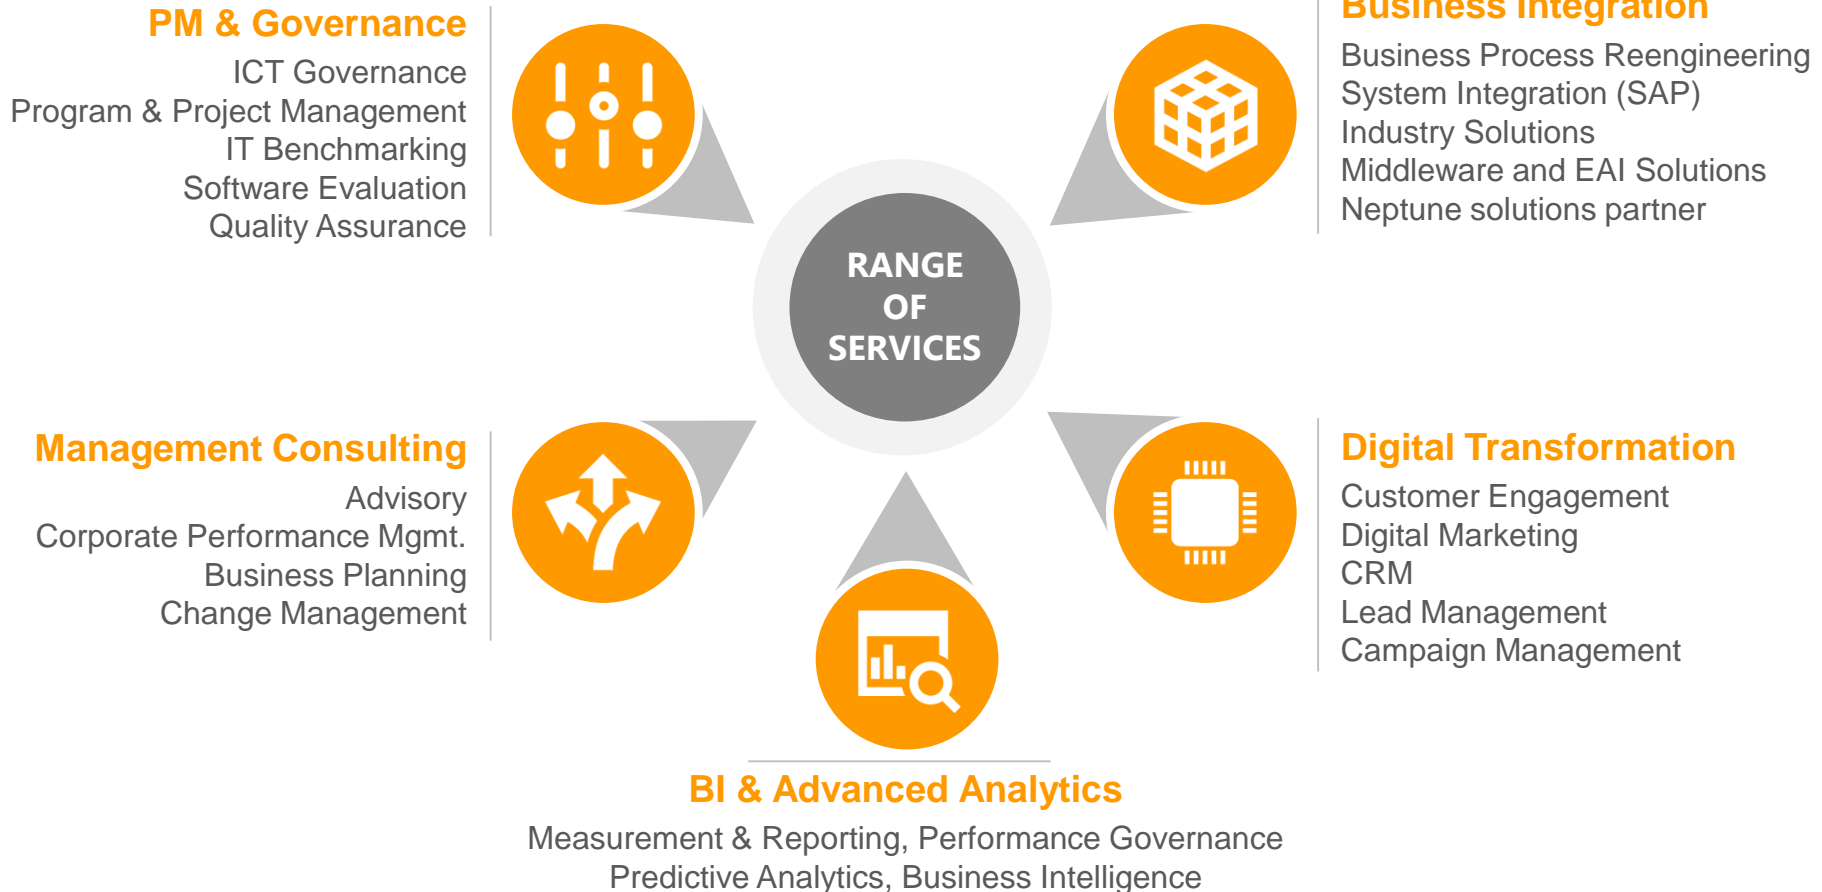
PM & Governance
ICT Governance
Program & Project Management
IT Benchmarking
Software Evaluation
Quality Assurance

Business Integration
Business Process Reengineering
System Integration (SAP)
Industry Solutions
Middleware and EAI Solutions
Neptune solutions partner

RANGE OF SERVICES

Management Consulting
Advisory
Corporate Performance Mgmt.
Business Planning
Change Management

Digital Transformation
Customer Engagement
Digital Marketing
CRM
Lead Management
Campaign Management

BI & Advanced Analytics
Measurement & Reporting, Performance Governance
Predictive Analytics, Business Intelligence